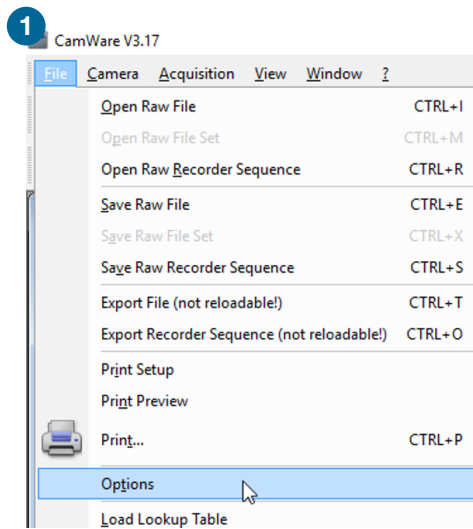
1

CamWare V3.17

File Camera Acquisition View Window ?

Open Raw File CTRL+I
Open Raw File Set CTRL+M
Open Raw Recorder Sequence CTRL+R
Save Raw File CTRL+E
Save Raw File Set CTRL+X
Save Raw Recorder Sequence CTRL+S
Export File (not reloadable!) CTRL+T
Export Recorder Sequence (not reloadable!) CTRL+O
Print Setup
Print Preview
Print... CTRL+P
Options
Load Lookup Table